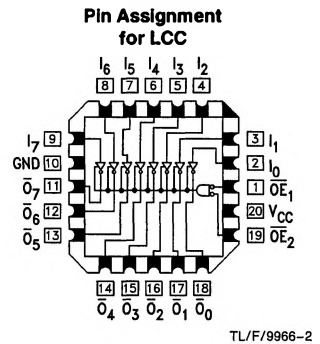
Pin Assignment for LCC

$I_6$ 8
$I_5$ 7
$I_4$ 6
$I_3$ 5
$I_2$ 4

$I_7$ 9
GND 10
$\overline{O}_7$ 11
$\overline{O}_6$ 12
$\overline{O}_5$ 13

3 $I_1$
2 $I_0$
1 $\overline{OE}_1$
20 $V_{CC}$
19 $\overline{OE}_2$

14 $\overline{O}_4$
15 $\overline{O}_3$
16 $\overline{O}_2$
17 $\overline{O}_1$
18 $\overline{O}_0$

TL/F/9966-2